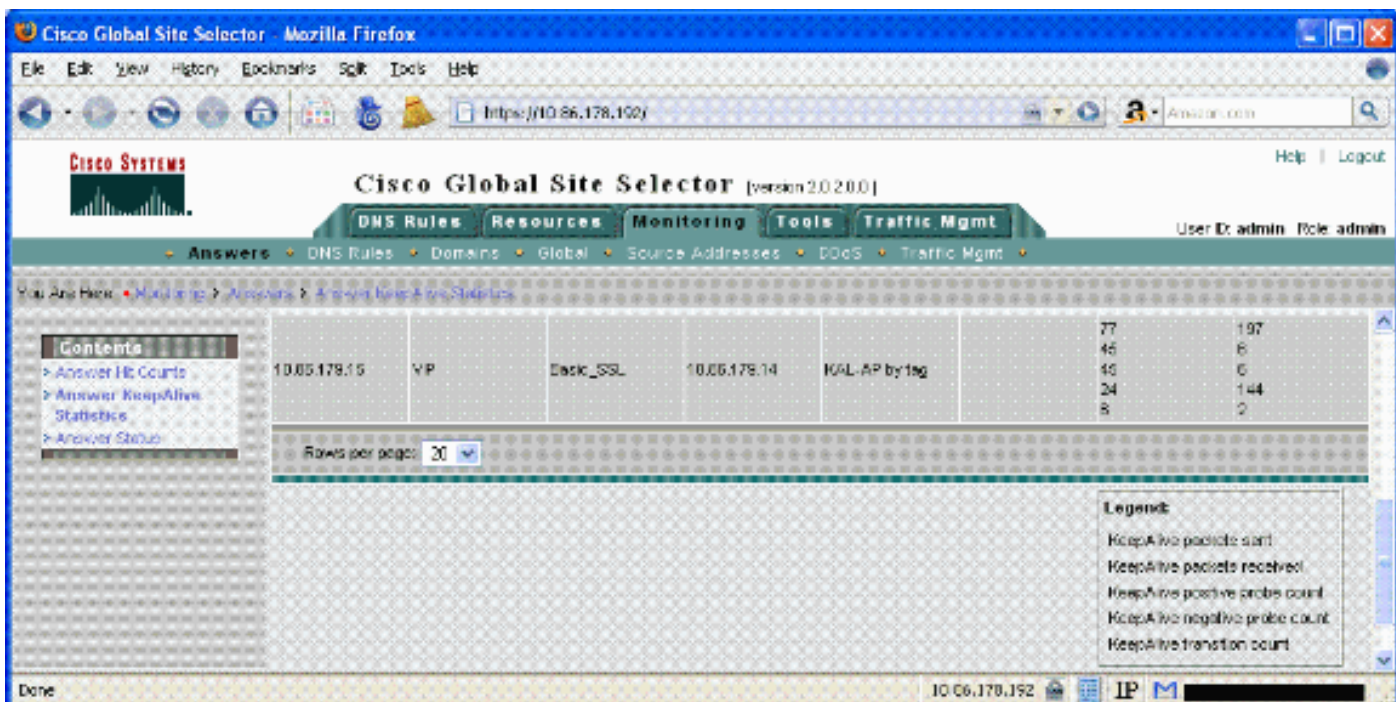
Cisco Global Site Selector - Mozilla Firefox

File Edit View History Bookmarks Split Tools Help

https://10.86.178.192/

Amazon.com

Cisco Systems

Help | Logout

Cisco Global Site Selector [version 2.0.2.0.0]

DNS Rules | Resources | Monitoring | Tools | Traffic Mgmt

User ID: admin Role: admin

Answers • DNS Rules • Domains • Global • Source Addresses • DDoS • Traffic Mgmt •

You Are Here: • Monitoring > Answers > Answer KeepAlive Statistics

Contents
> Answer Hit Counts
> Answer KeepAlive Statistics
> Answer Status

| | | | | | | | |
|---|---|---|---|---|---|---|---|
| 10.86.179.15 | VIP | Basic_SSL | 10.86.179.14 | KAL-AP by tag | | 77<br>45<br>45<br>24<br>8 | 197<br>6<br>6<br>144<br>2 |

Rows per page: 20

Legend:
KeepAlive packets sent
KeepAlive packets received
KeepAlive positive probe count
KeepAlive negative probe count
KeepAlive transition count

Done

10.86.178.192